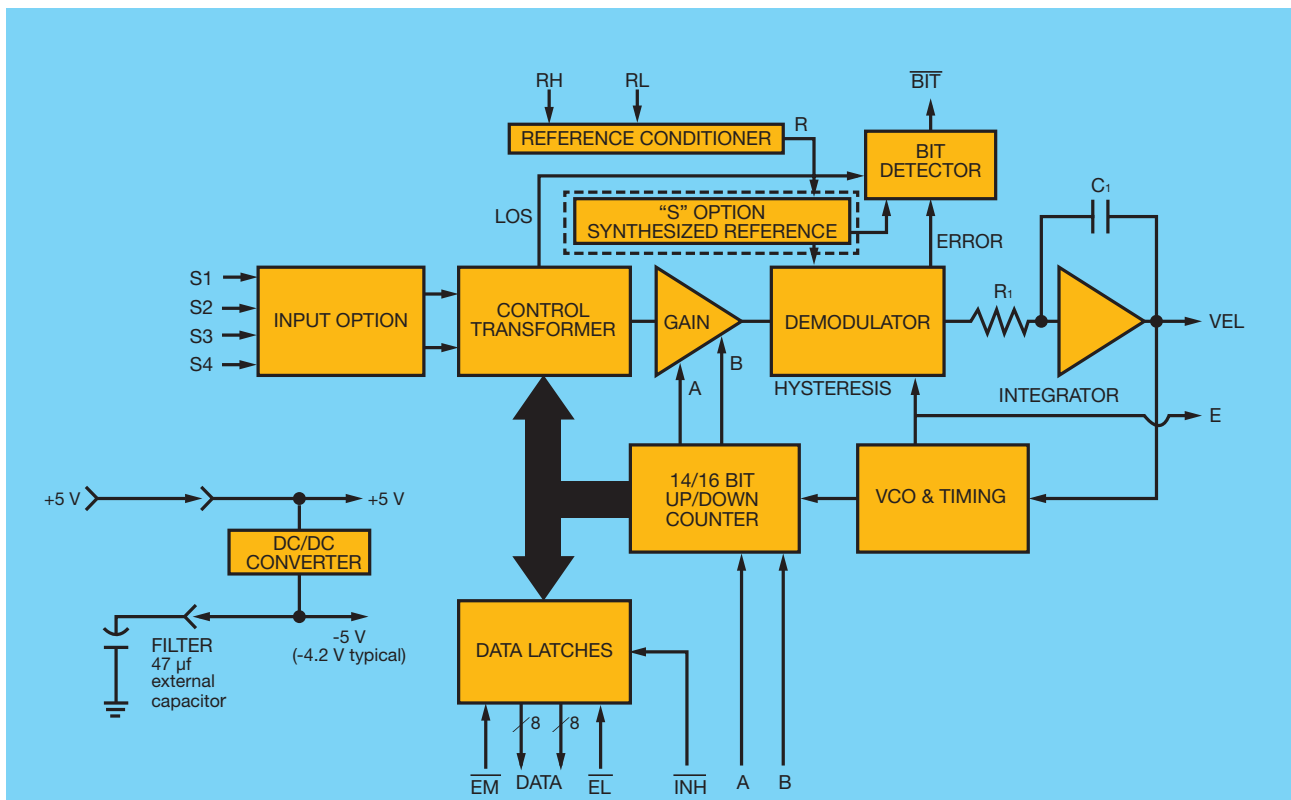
RH
RL
$\overline{BIT}$
REFERENCE CONDITIONER
R
BIT DETECTOR
LOS
"S" OPTION SYNTHESIZED REFERENCE
$C_1$
ERROR
S1
S2
S3
S4
INPUT OPTION
CONTROL TRANSFORMER
GAIN
DEMODULATOR
$R_1$
VEL
A
B
HYSTERESIS
INTEGRATOR
E
+5 V
+5 V
14/16 BIT UP/DOWN COUNTER
VCO & TIMING
DC/DC CONVERTER
FILTER 47 µf external capacitor
-5 V (-4.2 V typical)
DATA LATCHES
8
8
$\overline{EM}$
DATA
$\overline{EL}$
$\overline{INH}$
A
B